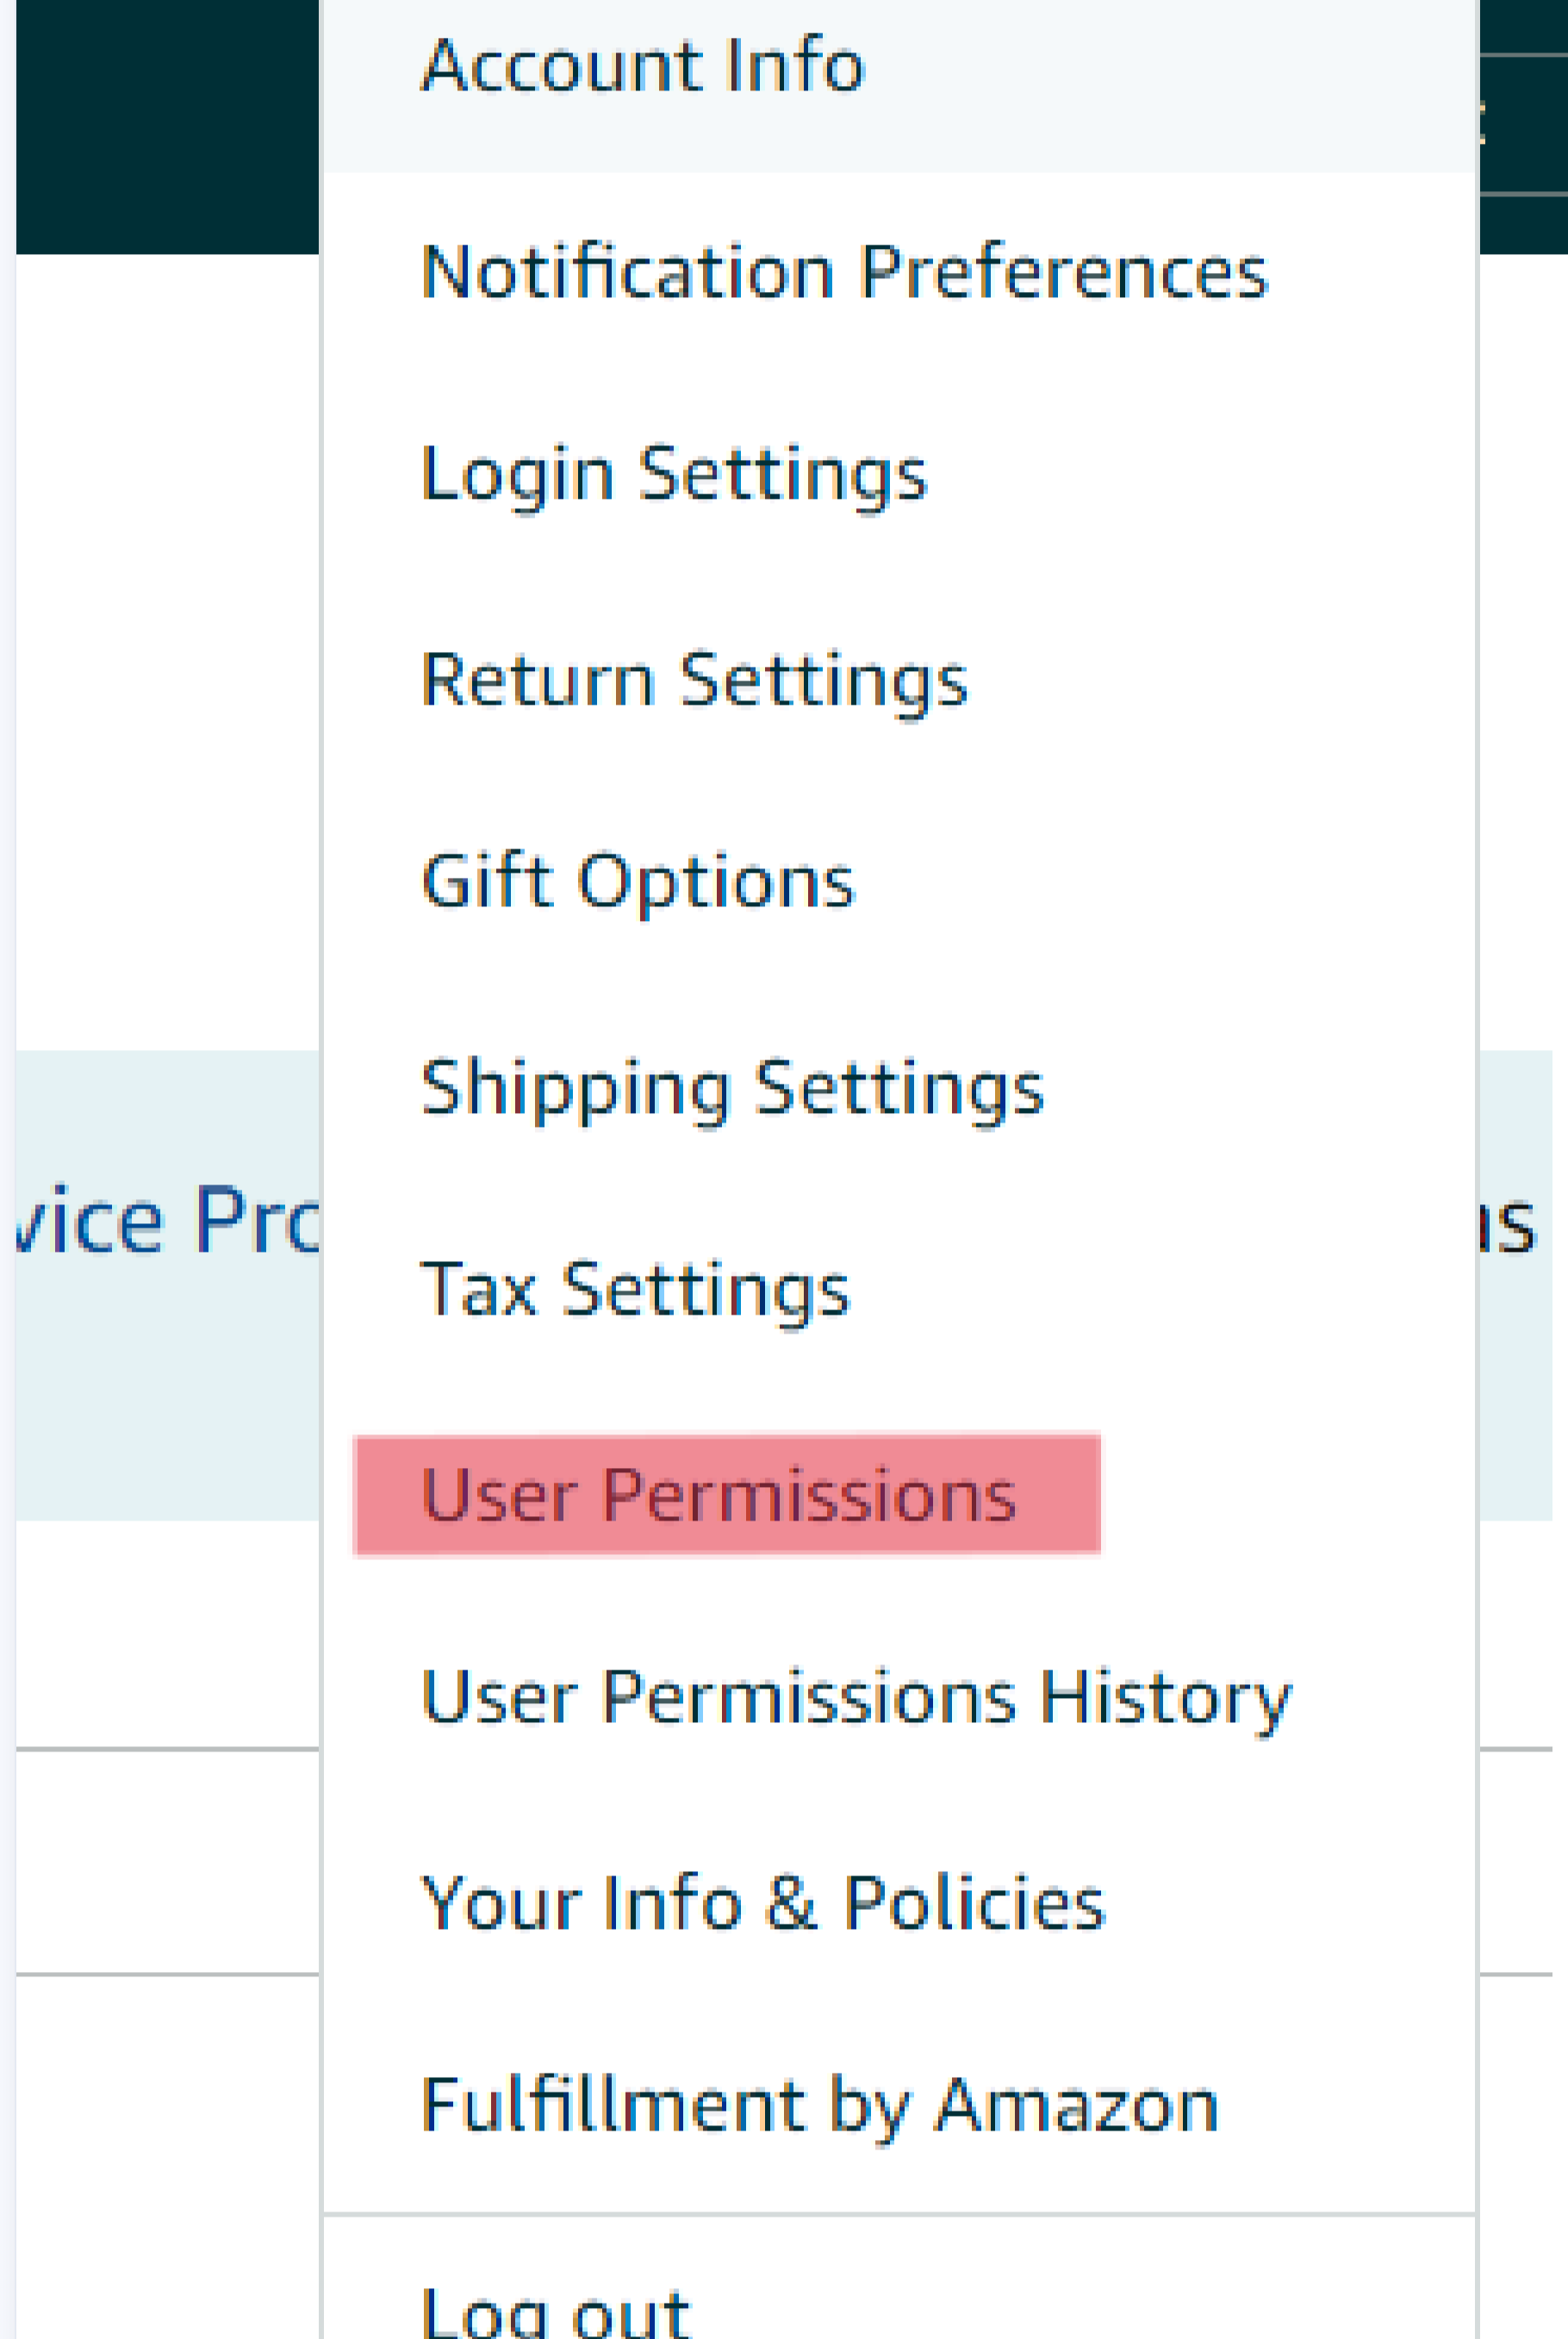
Account Info

Notification Preferences

Login Settings

Return Settings

Gift Options

Shipping Settings

vice Pro

ns

Tax Settings

User Permissions

User Permissions History

Your Info & Policies

Fulfillment by Amazon

Log out